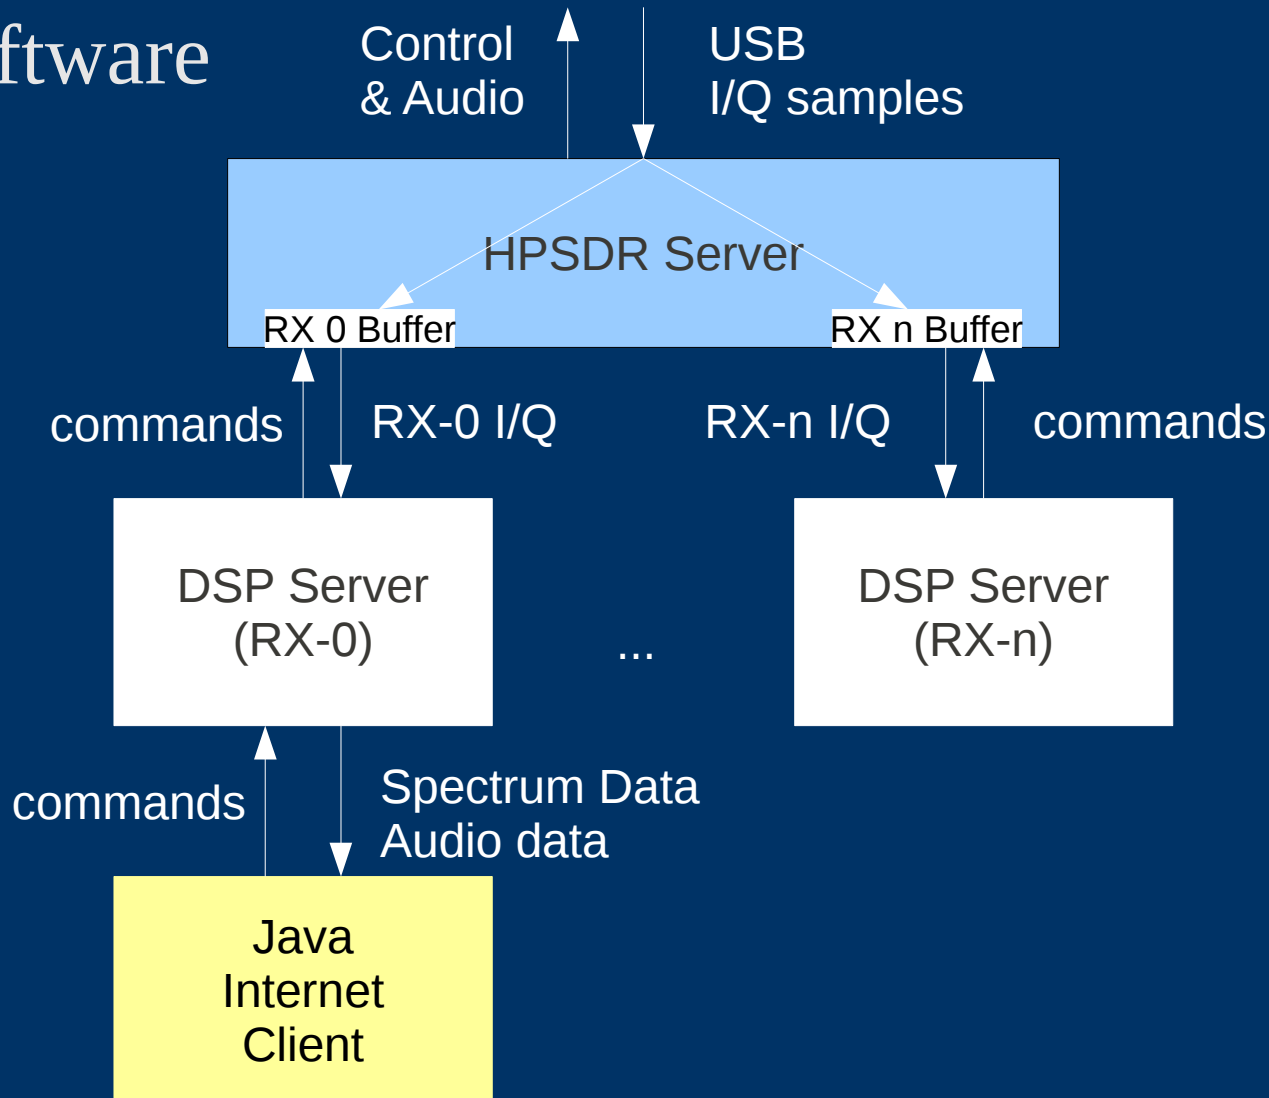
ftware

Control
& Audio

USB
I/Q samples

HPSDR Server

RX 0 Buffer

RX n Buffer

commands

RX-0 I/Q

RX-n I/Q

commands

DSP Server
(RX-0)

...

DSP Server
(RX-n)

commands

Spectrum Data
Audio data

Java
Internet
Client